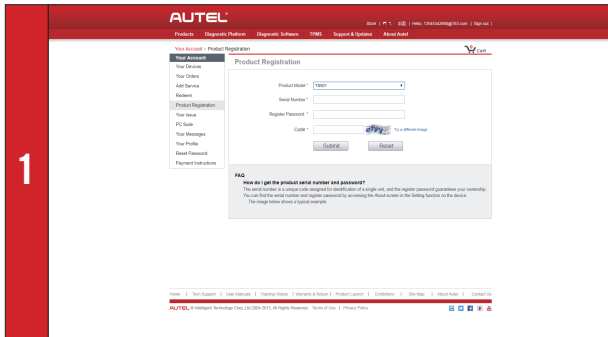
1

AUTEL®

Store | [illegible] | Hello, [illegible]@163.com | Sign out |

Products Diagnostic Platform Diagnostic Software TPMS Support & Updates About Autel

Your Account > Product Registration

Cart

Your Account
Your Devices
Your Orders
Add Service
Redeem
Product Registration
Your Issue
PC Suite
Your Messages
Your Profile
Reset Password
Payment Instructions

Product Registration

Product Model * Yaben

Serial Number *

Register Password *

Code * Try a different image

Submit Reset

FAQ

How do I get the product serial number and password?

The serial number is a unique code assigned for identification of a single unit, and the register password guarantees your ownership. You can find the serial number and register password by accessing the About screen in the Setting function on the device. The image below shows a typical example.

Home | Tech Support | User Manuals | Training Videos | Warranty & Return | Product Launch | Exhibitions | Site Map | About Autel | Contact Us

AUTEL © Intelligent Technology Corp.,Ltd.2004-2015, All Rights Reserved. Terms of Use | Privacy Policy